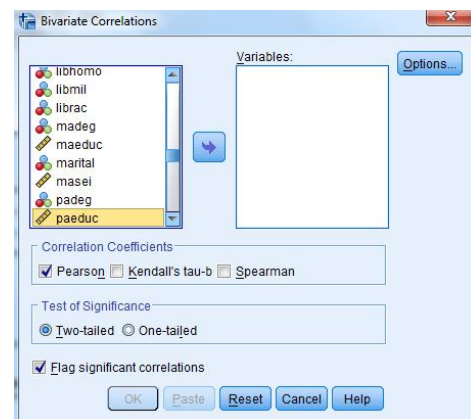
Bivariate Correlations

libhomo
libmil
librac
madeg
maeduc
marital
masei
padeg
paeduc

Variables:

Options...

Correlation Coefficients
Pearson
Kendall's tau-b
Spearman

Test of Significance
Two-tailed
One-tailed

Flag significant correlations

OK
Paste
Reset
Cancel
Help